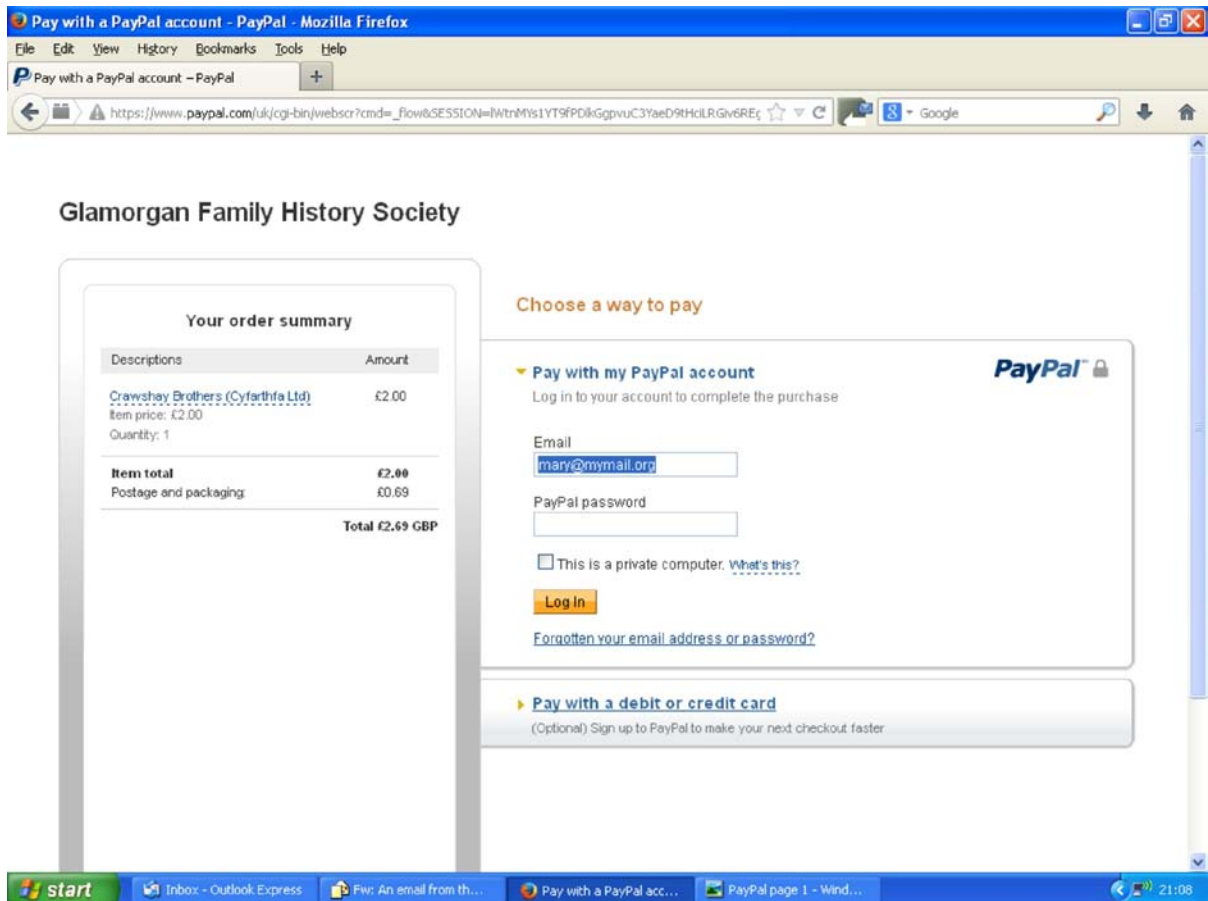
Pay with a PayPal account - PayPal - Mozilla Firefox

File Edit View History Bookmarks Tools Help

Pay with a PayPal account – PayPal

https://www.paypal.com/uk/cgi-bin/webscr?cmd=_flow&SESSION=lWtnMYs1YT9fPDlkGgpvuC3YaeD9tHciLRGiv6REç

Google

Glamorgan Family History Society

Your order summary

| Descriptions | Amount |
|---|---|
| Crawshay Brothers (Cyfarthfa Ltd)<br>Item price: £2.00<br>Quantity: 1 | £2.00 |
| Item total | £2.00 |
| Postage and packaging: | £0.69 |
| | Total £2.69 GBP |

Choose a way to pay

Pay with my PayPal account

Log in to your account to complete the purchase

PayPal

Email

mary@mymail.org

PayPal password

This is a private computer. What's this?

Log In

Forgotten your email address or password?

Pay with a debit or credit card

(Optional) Sign up to PayPal to make your next checkout faster

start

Inbox - Outlook Express

Fw: An email from th...

Pay with a PayPal acc...

PayPal page 1 - Wind...

21:08